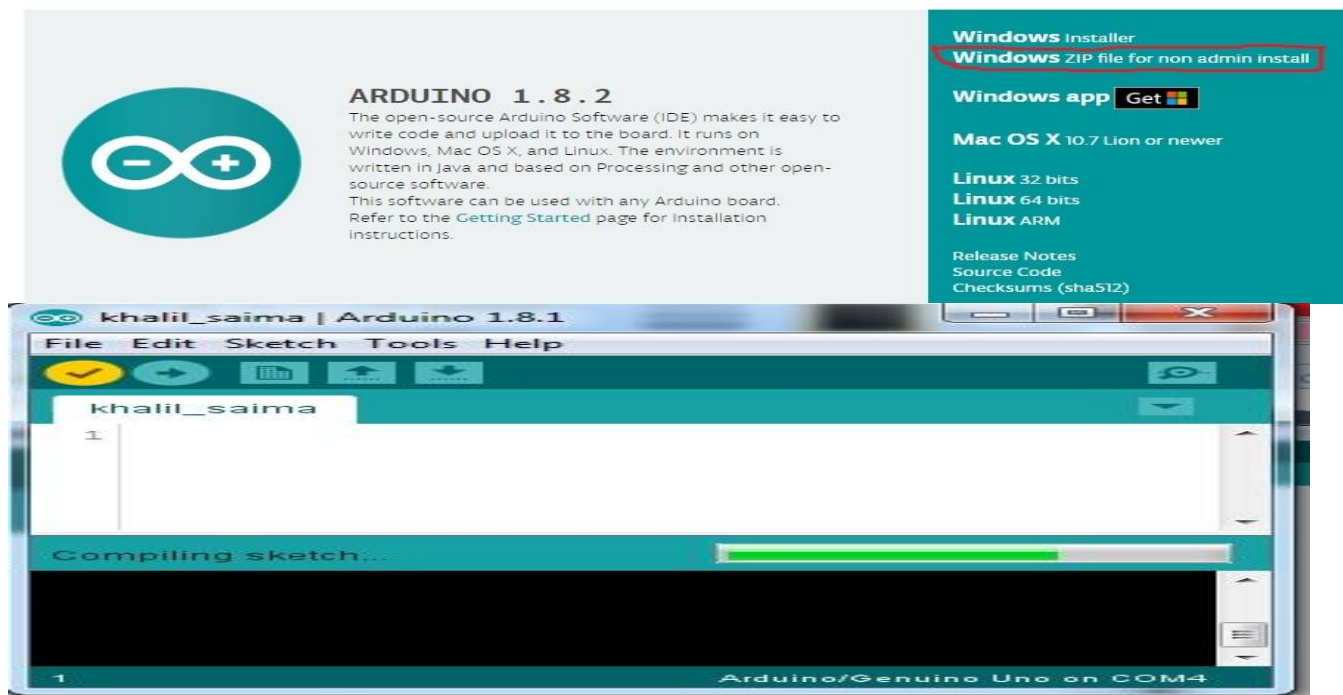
ARDUINO 1.8.2

The open-source Arduino Software (IDE) makes it easy to write code and upload it to the board. It runs on Windows, Mac OS X, and Linux. The environment is written in Java and based on Processing and other open-source software.
This software can be used with any Arduino board.
Refer to the Getting Started page for Installation instructions.

Windows Installer
Windows ZIP file for non admin install

Windows app Get

Mac OS X 10.7 Lion or newer

Linux 32 bits
Linux 64 bits
Linux ARM

Release Notes
Source Code
Checksums (sha512)

khalil_saima | Arduino 1.8.1

File Edit Sketch Tools Help

khalil_saima

1

Compiling sketch...

1

Arduino/Genuino Uno on COM4